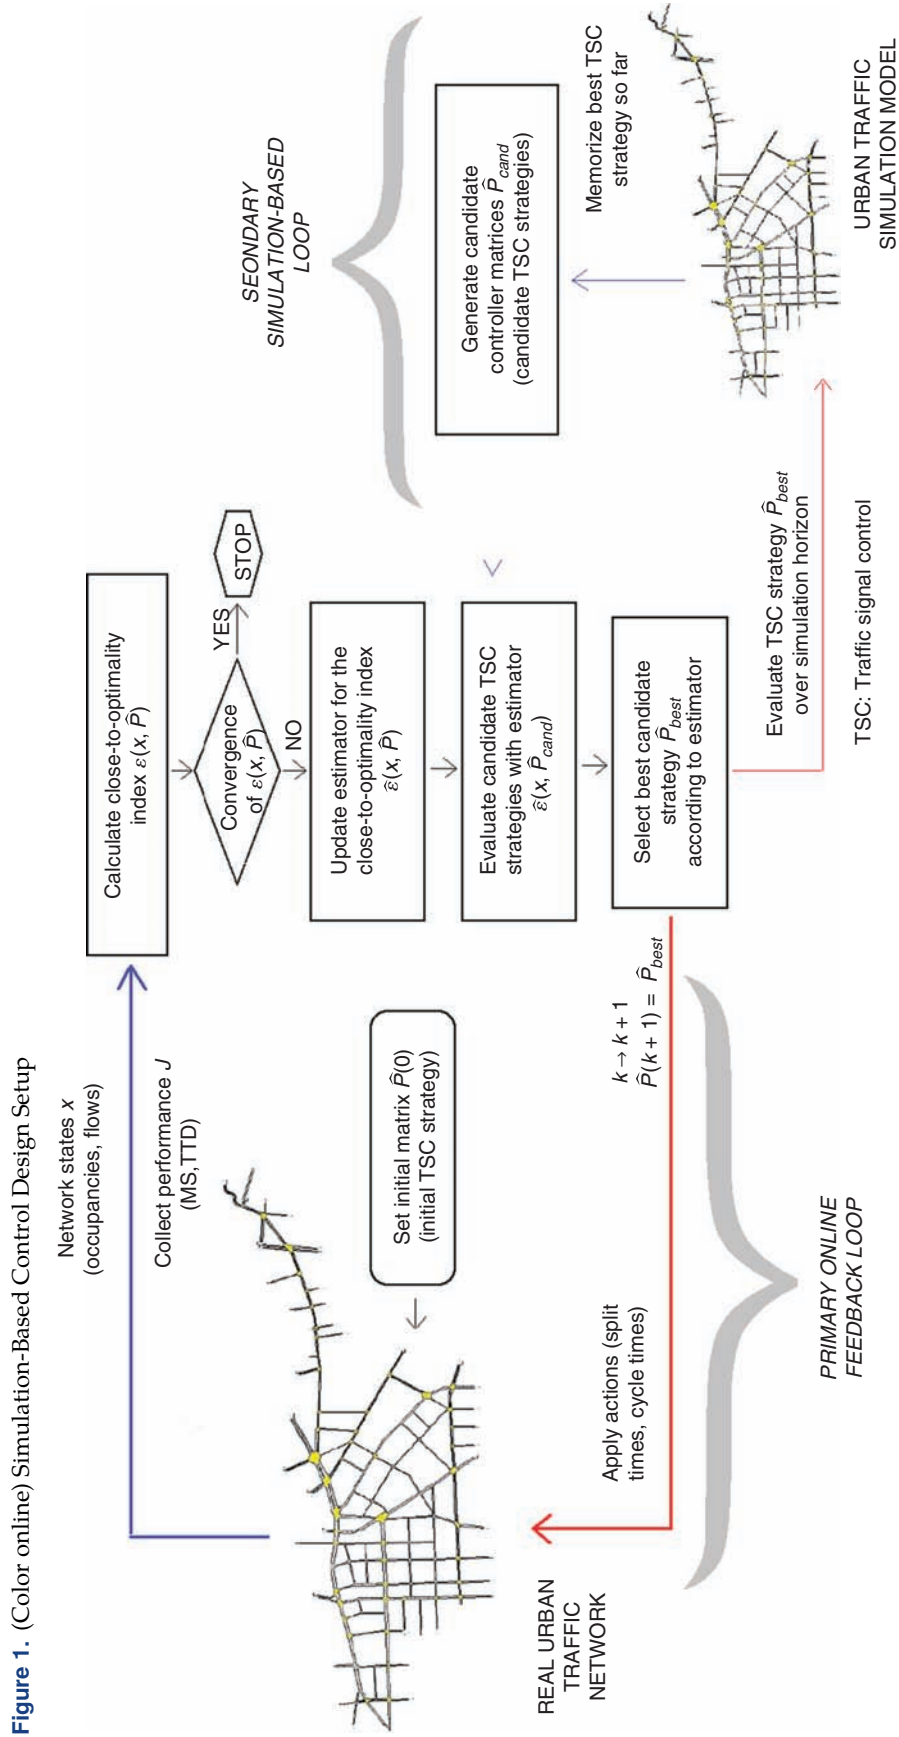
Figure 1. (Color online) Simulation-Based Control Design Setup

Network states $x$ (occupancies, flows)

Collect performance $J$ (MS,TTD)

Set initial matrix $\hat{P}(0)$ (initial TSC strategy)

Calculate close-to-optimality index $\varepsilon(x, \hat{P})$

Convergence of $\varepsilon(x, \hat{P})$

YES

STOP

NO

Update estimator for the close-to-optimality index $\hat{\varepsilon}(x, \hat{P})$

Evaluate candidate TSC strategies with estimator $\hat{\varepsilon}(x, \hat{P}_{cand})$

Select best candidate strategy $\hat{P}_{best}$ according to estimator

SEONDARY SIMULATION-BASED LOOP

Generate candidate controller matrices $\hat{P}_{cand}$ (candidate TSC strategies)

Memorize best TSC strategy so far

Evaluate TSC strategy $\hat{P}_{best}$ over simulation horizon

URBAN TRAFFIC SIMULATION MODEL

TSC: Traffic signal control

$k \to k+1$
$\hat{P}(k+1) = \hat{P}_{best}$

Apply actions (split times, cycle times)

PRIMARY ONLINE FEEDBACK LOOP

REAL URBAN TRAFFIC NETWORK